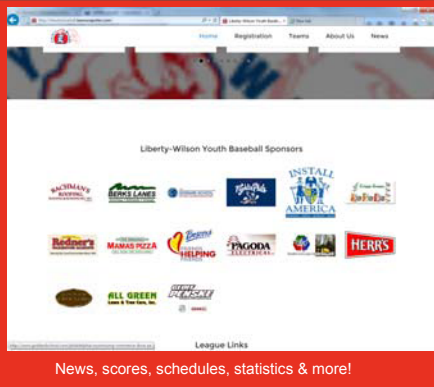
Liberty-Wilson Youth Baseb... ×

Home Registration Teams About Us News

Liberty-Wilson Youth Baseball Sponsors

BACHMAN'S ROOFING

BERKS LANES

INSTALL AMERICA

Redner's

MAMAS PIZZA

Boyer's HELPING

PAGODA ELECTRICAL

HERR'S

ALL GREEN Lawn & Tree Care, Inc.

PENSKE

League Links

News, scores, schedules, statistics & more!